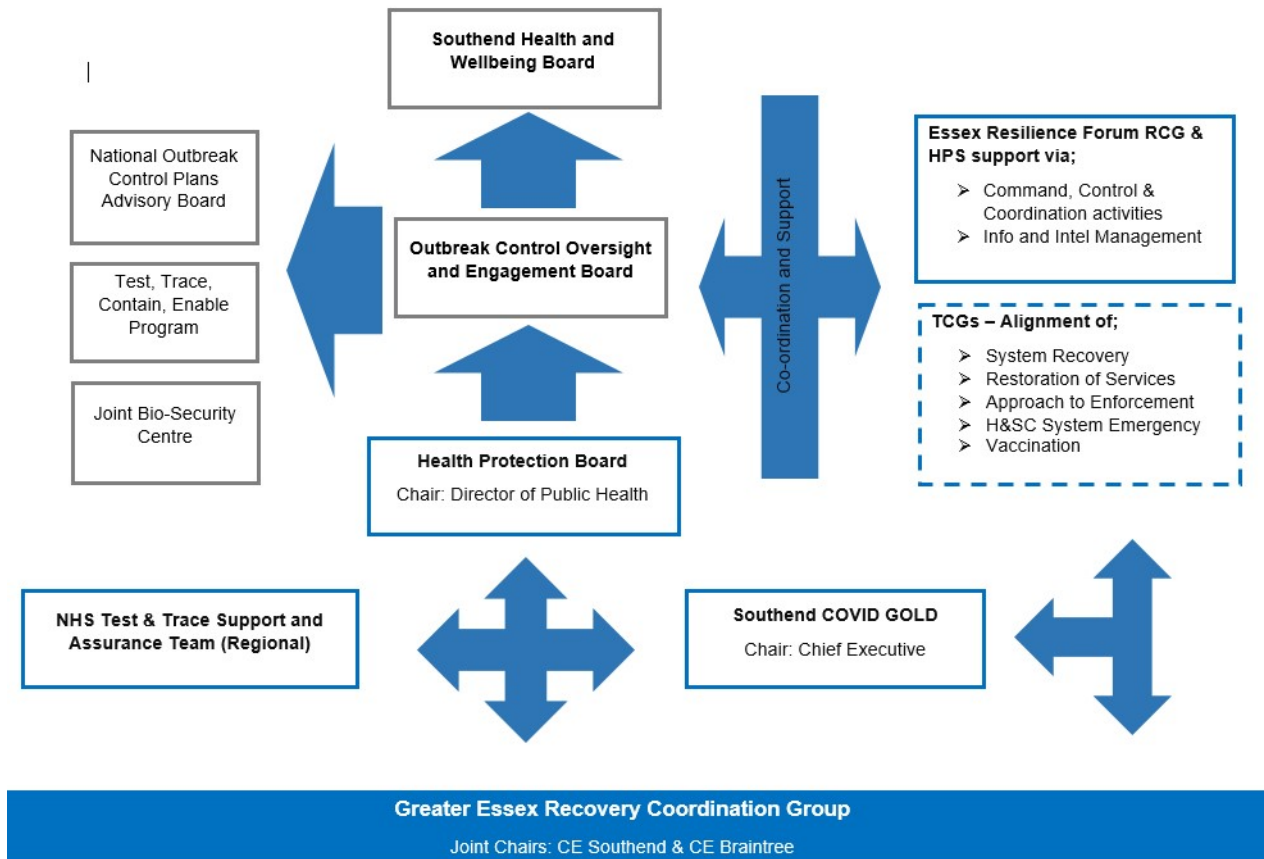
Southend Health and Wellbeing Board

National Outbreak Control Plans Advisory Board

Test, Trace, Contain, Enable Program

Joint Bio-Security Centre

Outbreak Control Oversight and Engagement Board

Co-ordination and Support

Essex Resilience Forum RCG & HPS support via;
➤ Command, Control & Coordination activities
➤ Info and Intel Management

TCGs – Alignment of;
➤ System Recovery
➤ Restoration of Services
➤ Approach to Enforcement
➤ H&SC System Emergency
➤ Vaccination

Health Protection Board
Chair: Director of Public Health

NHS Test & Trace Support and Assurance Team (Regional)

Southend COVID GOLD
Chair: Chief Executive

Greater Essex Recovery Coordination Group
Joint Chairs: CE Southend & CE Braintree